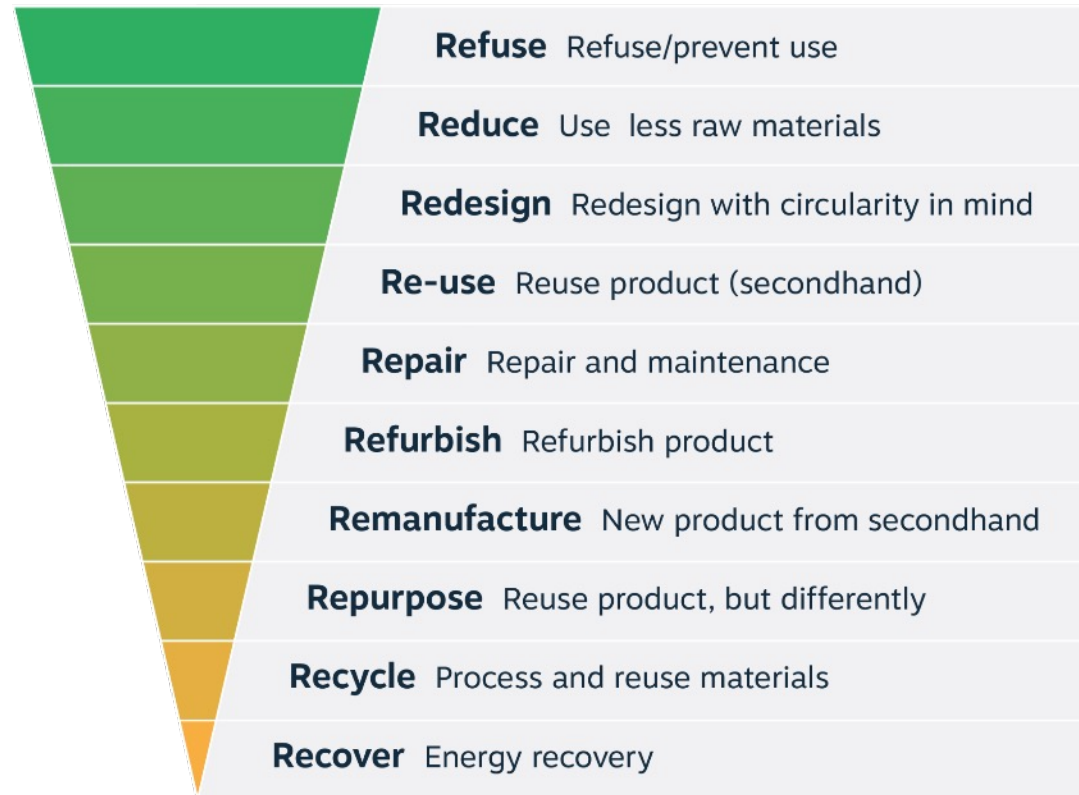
Refuse Refuse/prevent use

Reduce Use less raw materials

Redesign Redesign with circularity in mind

Re-use Reuse product (secondhand)

Repair Repair and maintenance

Refurbish Refurbish product

Remanufacture New product from secondhand

Repurpose Reuse product, but differently

Recycle Process and reuse materials

Recover Energy recovery